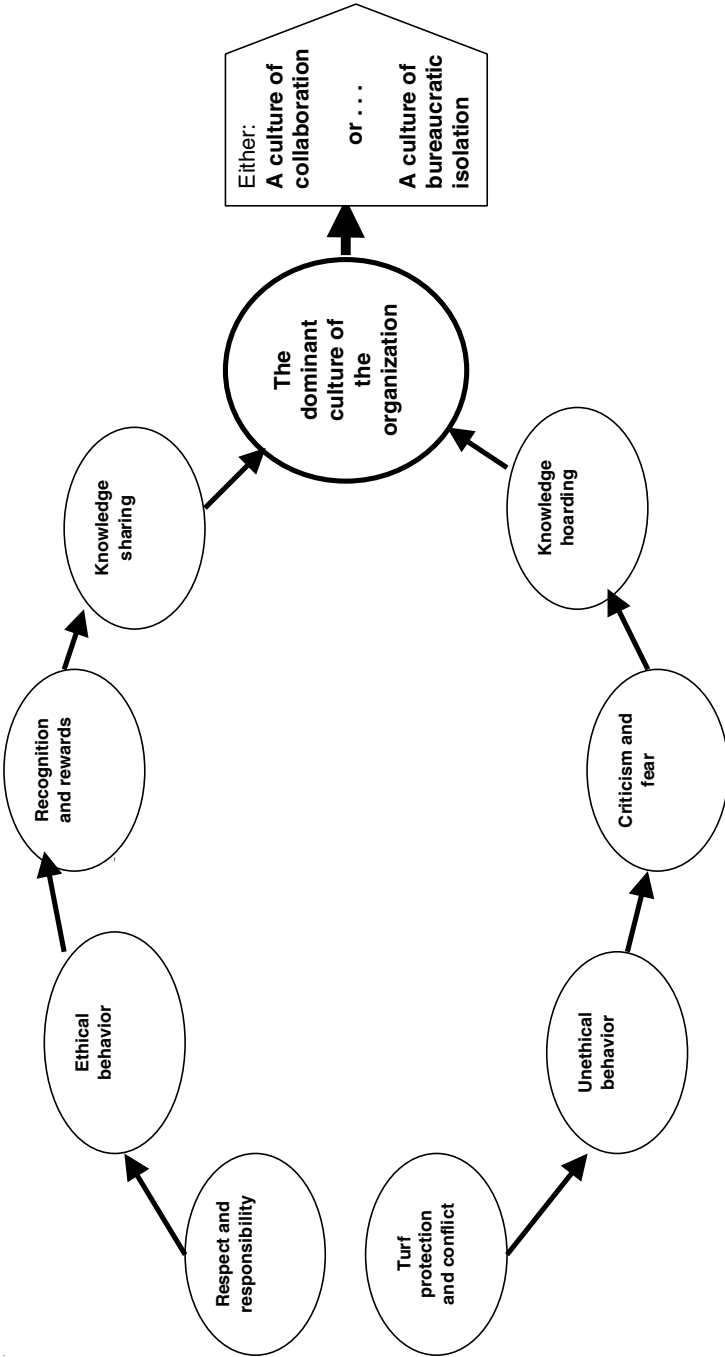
Respect and responsibility

Ethical behavior

Recognition and rewards

Knowledge sharing

Turf protection and conflict

Unethical behavior

Criticism and fear

Knowledge hoarding

The dominant culture of the organization

Either:
A culture of collaboration

or . . .

A culture of bureaucratic isolation